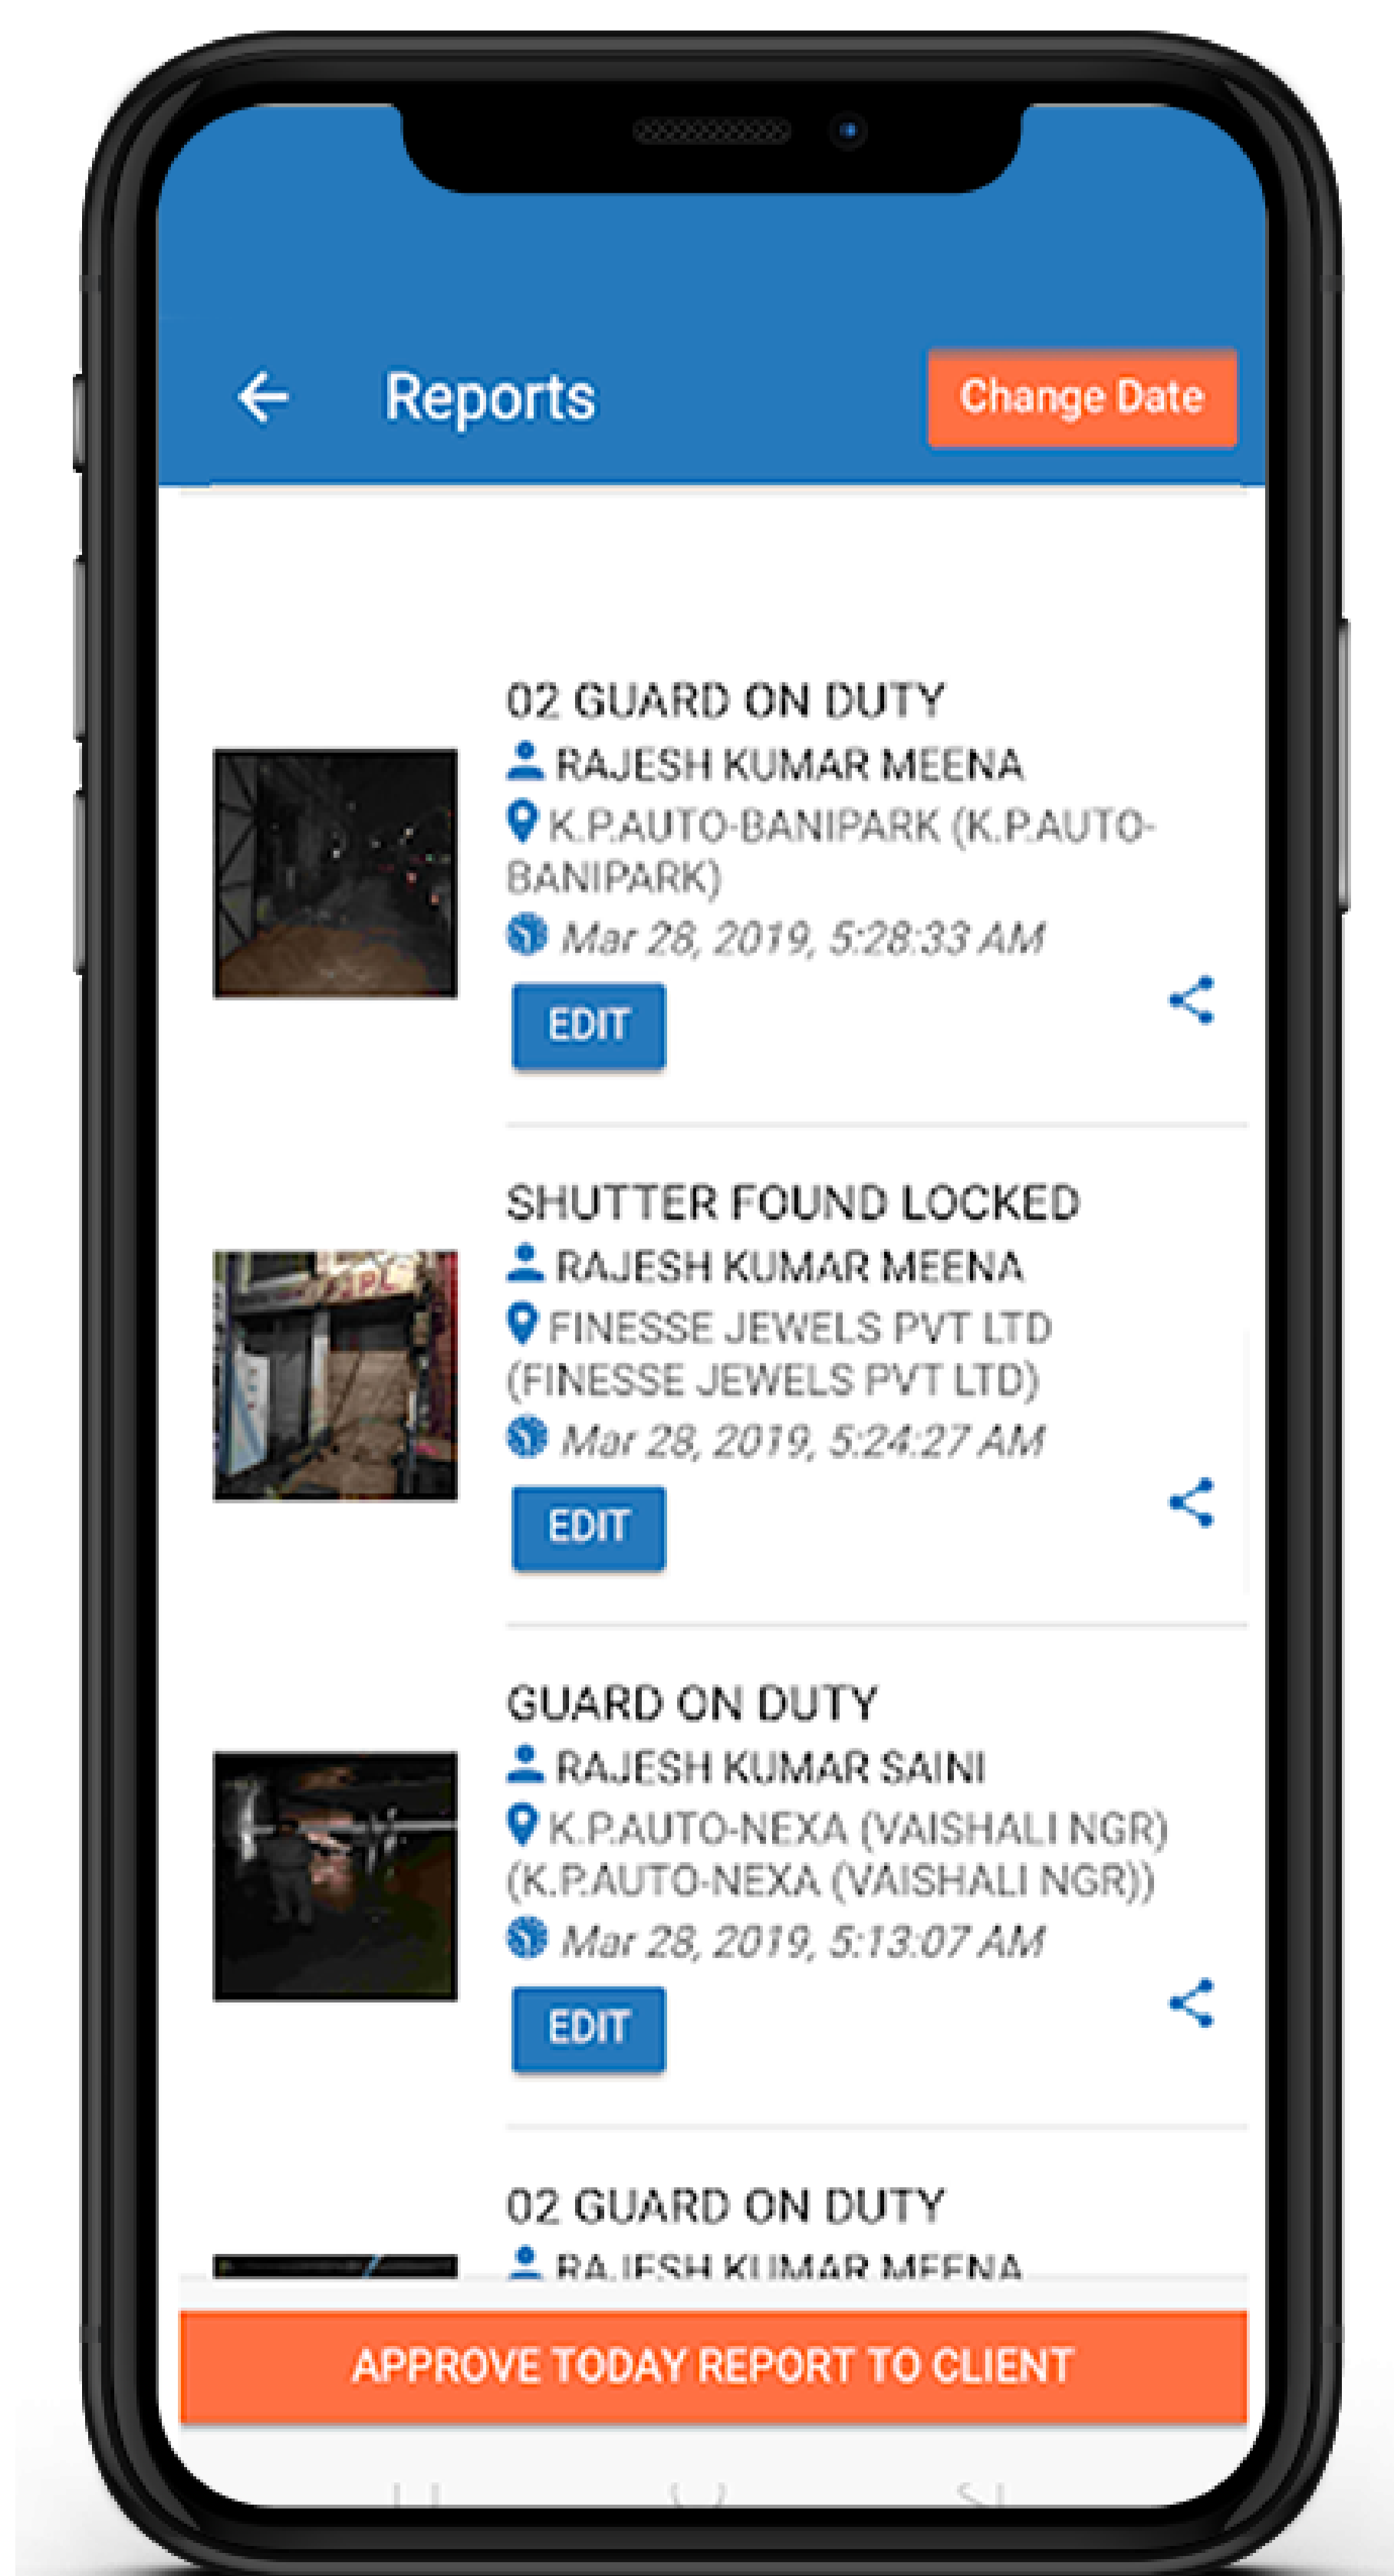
Reports

Change Date

02 GUARD ON DUTY
RAJESH KUMAR MEENA
K.P.AUTO-BANIPARK (K.P.AUTO-BANIPARK)
Mar 28, 2019, 5:28:33 AM
EDIT

SHUTTER FOUND LOCKED
RAJESH KUMAR MEENA
FINESSE JEWELS PVT LTD (FINESSE JEWELS PVT LTD)
Mar 28, 2019, 5:24:27 AM
EDIT

GUARD ON DUTY
RAJESH KUMAR SAINI
K.P.AUTO-NEXA (VAISHALI NGR) (K.P.AUTO-NEXA (VAISHALI NGR))
Mar 28, 2019, 5:13:07 AM
EDIT

02 GUARD ON DUTY
RAJESH KUMAR MEENA

APPROVE TODAY REPORT TO CLIENT